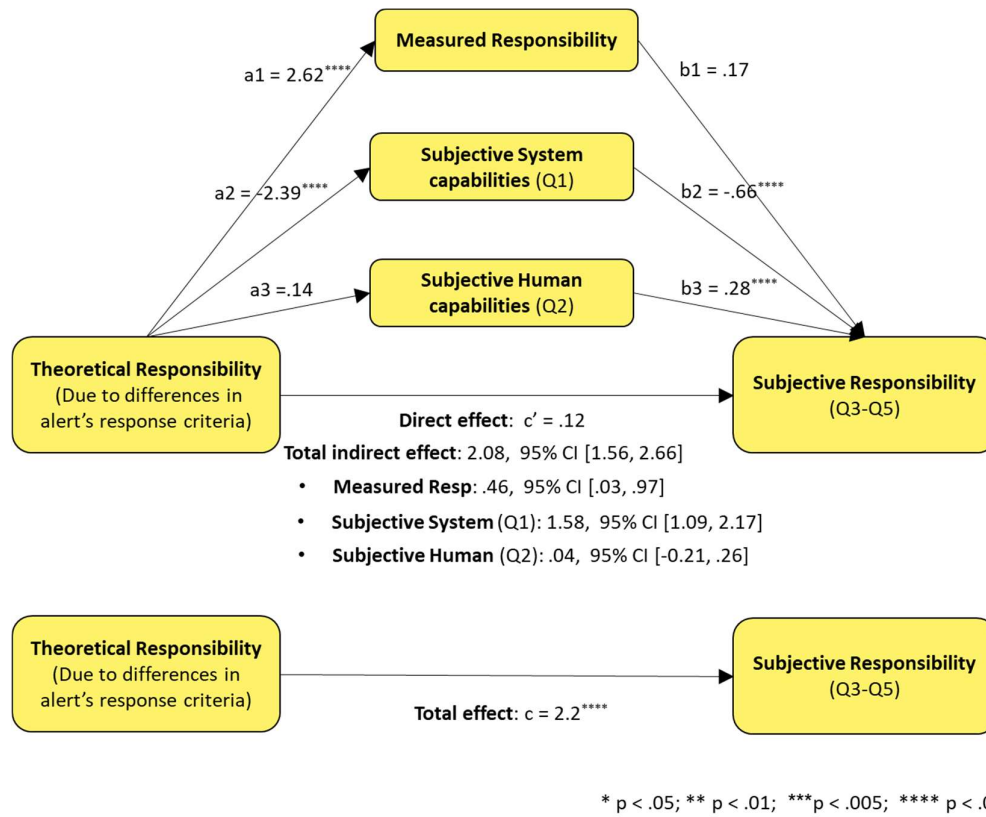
Measured Responsibility

a1 = 2.62$^{****}$

b1 = .17

Subjective System capabilities (Q1)

a2 = -2.39$^{****}$

b2 = -.66$^{****}$

Subjective Human capabilities (Q2)

a3 =.14

b3 = .28$^{****}$

Theoretical Responsibility (Due to differences in alert's response criteria)

Subjective Responsibility (Q3-Q5)

Direct effect: c' = .12

Total indirect effect: 2.08, 95% CI [1.56, 2.66]

- Measured Resp: .46, 95% CI [.03, .97]
- Subjective System (Q1): 1.58, 95% CI [1.09, 2.17]
- Subjective Human (Q2): .04, 95% CI [-0.21, .26]

Theoretical Responsibility (Due to differences in alert's response criteria)

Subjective Responsibility (Q3-Q5)

Total effect: c = 2.2$^{****}$

* p < .05; ** p < .01; ***p < .005; **** p < .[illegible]